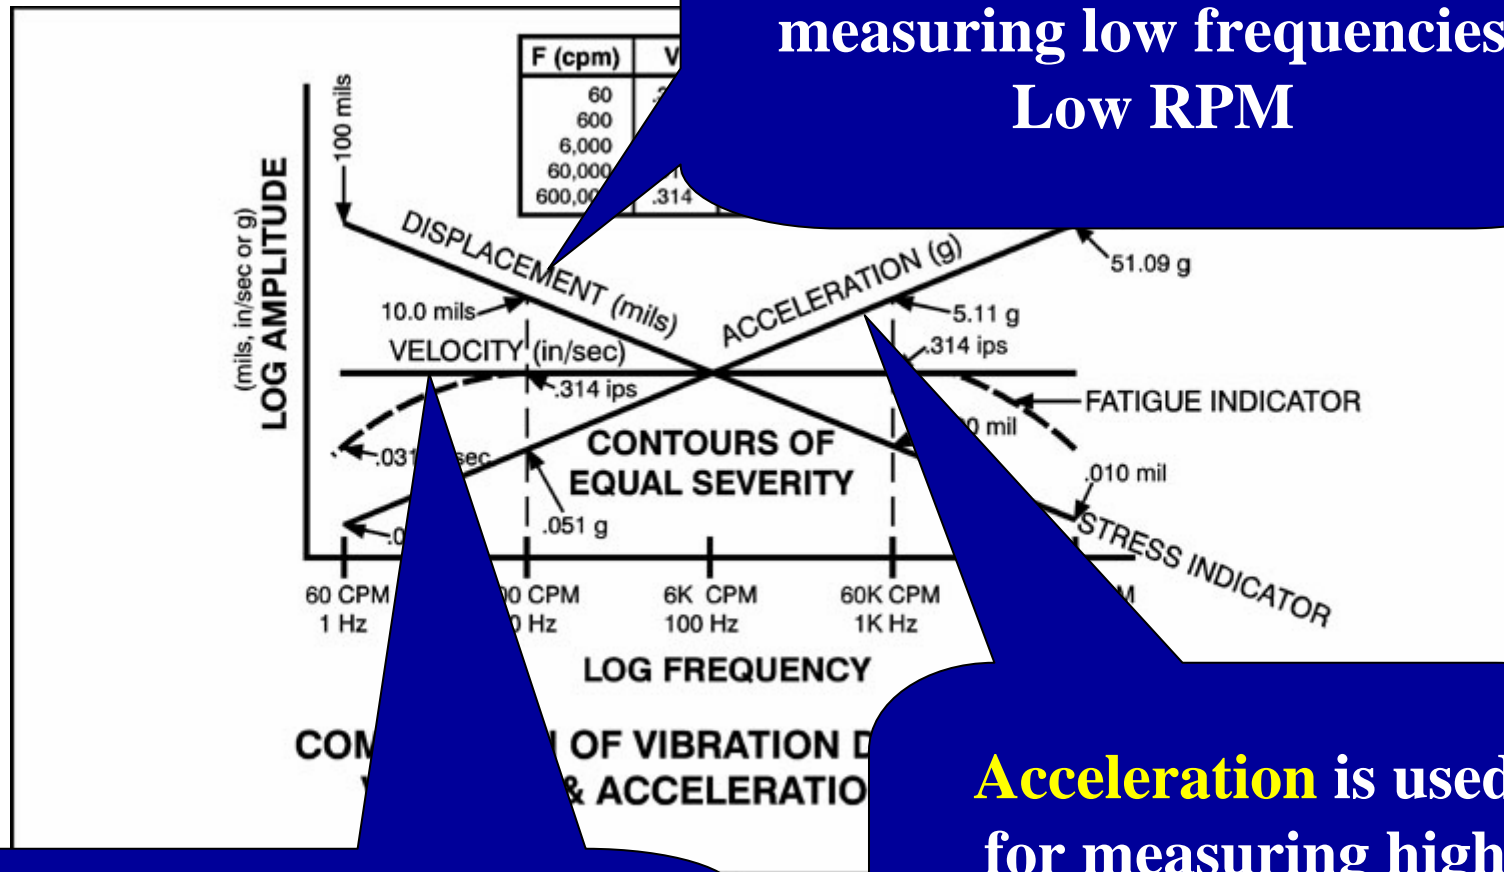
measuring low frequencies
Low RPM

| F (cpm) | V |
|---|---|
| 60 | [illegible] |
| 600 | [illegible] |
| 6,000 | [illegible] |
| 60,000 | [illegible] |
| 600,000 | .314 |

(mils, in/sec or g)
LOG AMPLITUDE

100 mils
DISPLACEMENT (mils)
10.0 mils
VELOCITY (in/sec)
.314 ips
.031 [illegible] sec
.0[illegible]
CONTOURS OF EQUAL SEVERITY
.051 g
ACCELERATION (g)
5.11 g
.314 ips
51.09 g
FATIGUE INDICATOR
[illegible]0 mil
.010 mil
STRESS INDICATOR

60 CPM
1 Hz
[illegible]00 CPM
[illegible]0 Hz
6K CPM
100 Hz
60K CPM
1K Hz
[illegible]M

LOG FREQUENCY

COM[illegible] OF VIBRATION D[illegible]
V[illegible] & ACCELERATIO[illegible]

Acceleration is used for measuring high